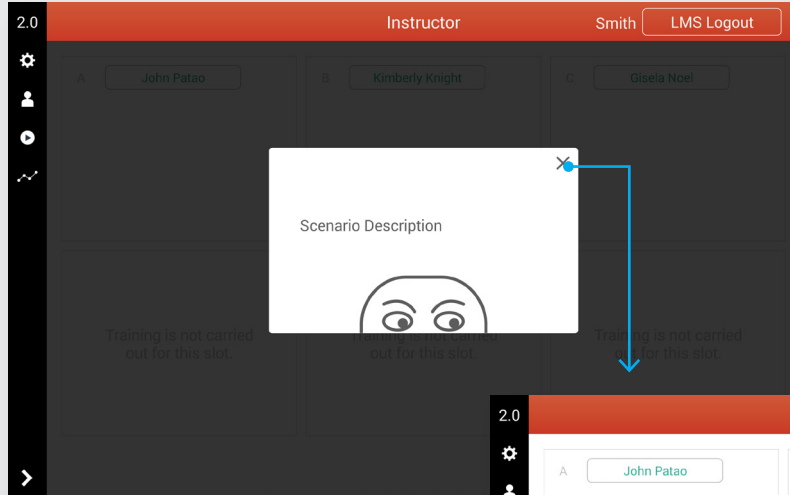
2.0

Instructor

Smith

LMS Logout

A John Patao

B Kimberly Knight

C Gisela Noel

Scenario Description

Training is not carried out for this slot.

Training is not carried out for this slot.

Training is not carried out for this slot.

2.0

A John Patao